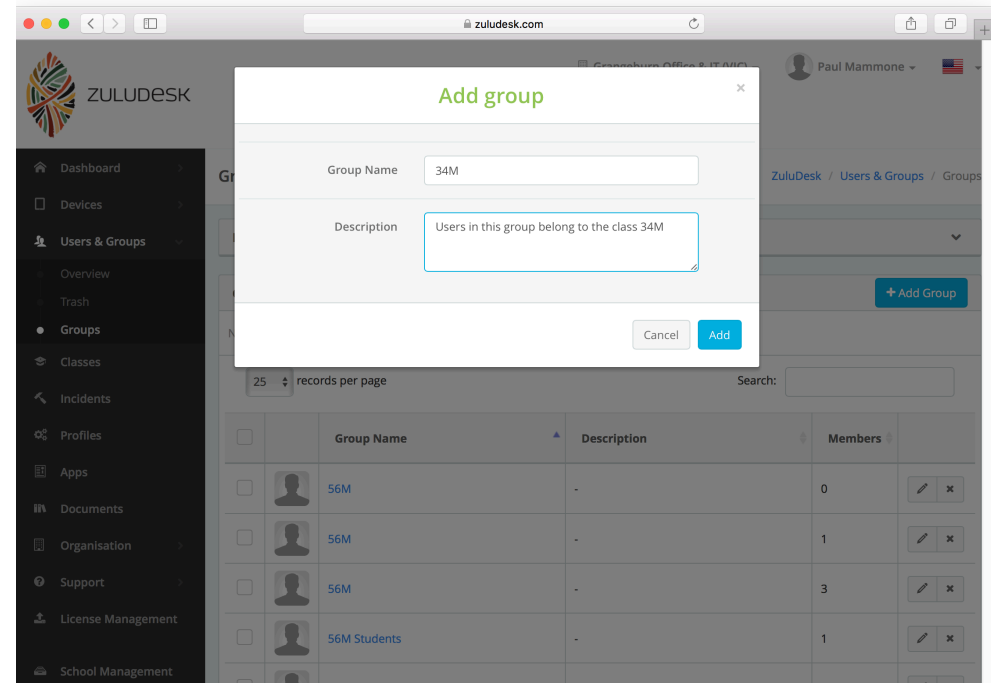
zuludesk.com

ZULUDESK

Grangeburn Office & IT (VIC)

Paul Mammone

Dashboard
Devices
Users & Groups
Overview
Trash
Groups
Classes
Incidents
Profiles
Apps
Documents
Organisation
Support
License Management
School Management

Gr

ZuluDesk / Users & Groups / Groups

Add group

×

Group Name
34M

Description
Users in this group belong to the class 34M

Cancel
Add

+ Add Group

25 records per page

Search:

| | | Group Name | Description | Members | |
|---|---|---|---|---|---|
| | | 56M | - | 0 | |
| | | 56M | - | 1 | |
| | | 56M | - | 3 | |
| | | 56M Students | - | 1 | |